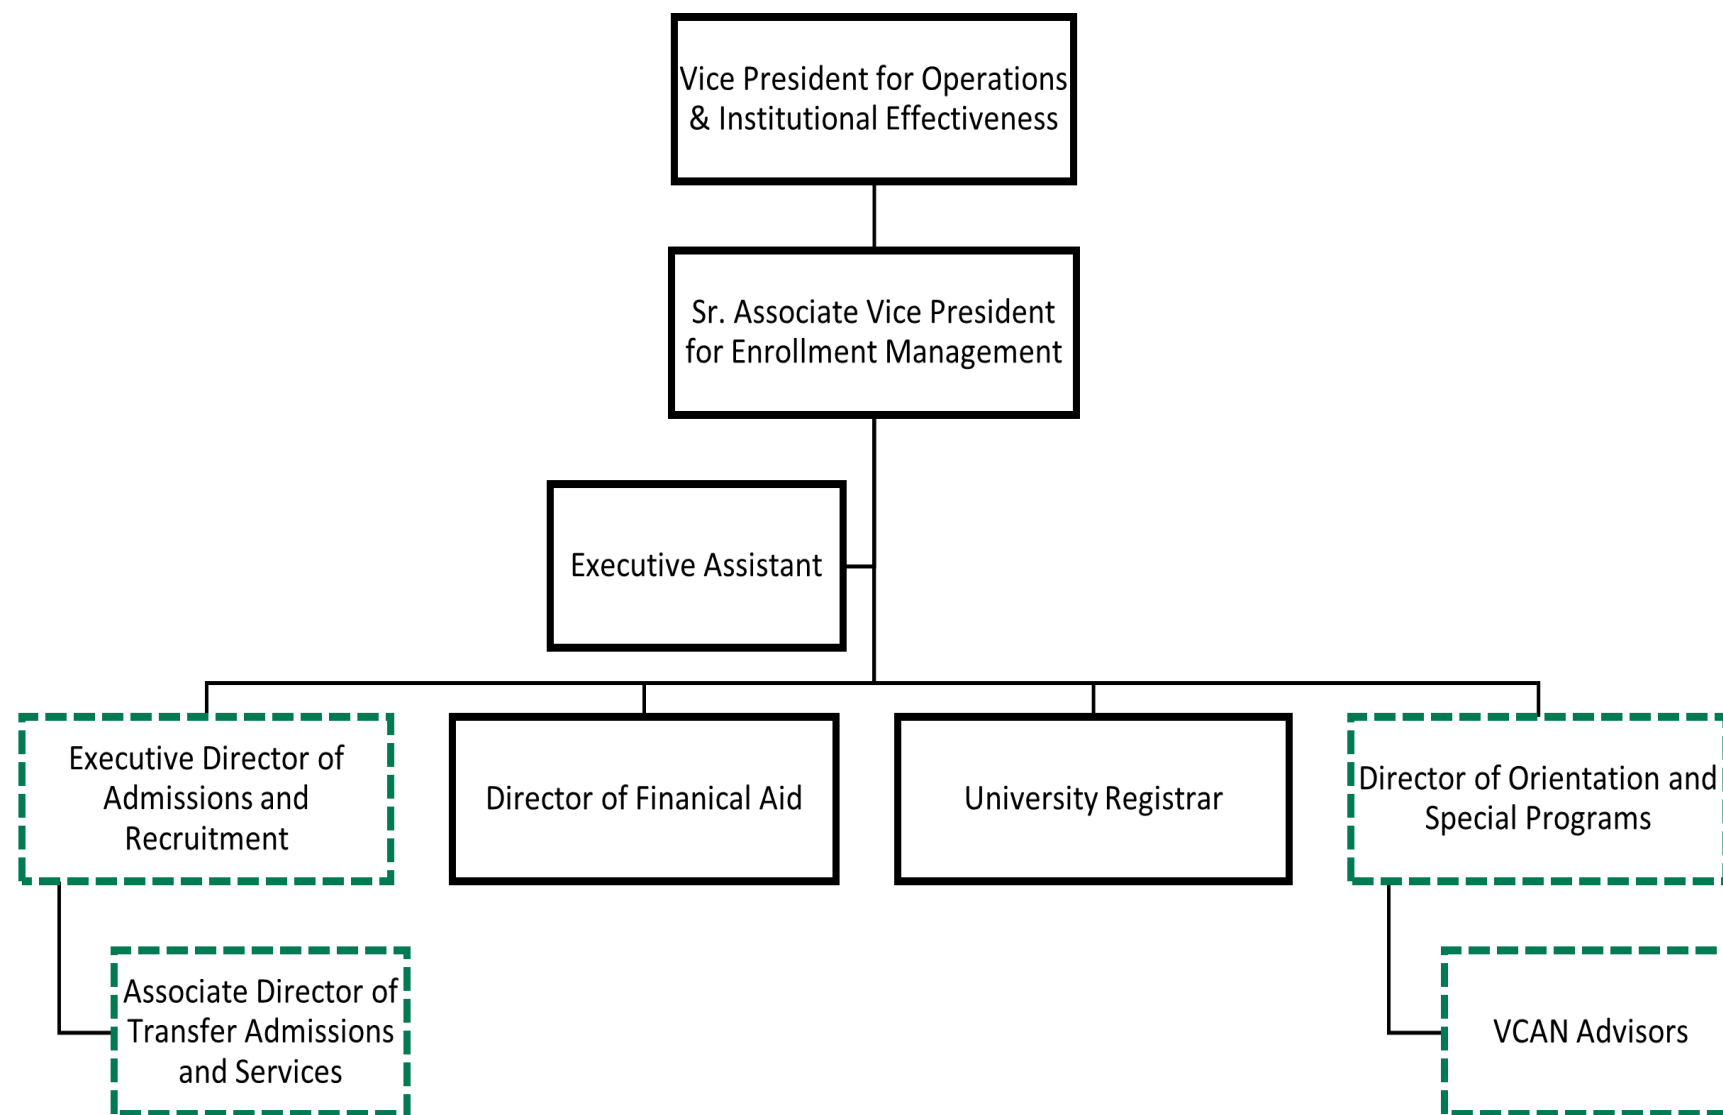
Vice President for Operations & Institutional Effectiveness

Sr. Associate Vice President for Enrollment Management

Executive Assistant

Executive Director of Admissions and Recruitment

Director of Finanical Aid

University Registrar

Director of Orientation and Special Programs

Associate Director of Transfer Admissions and Services

VCAN Advisors